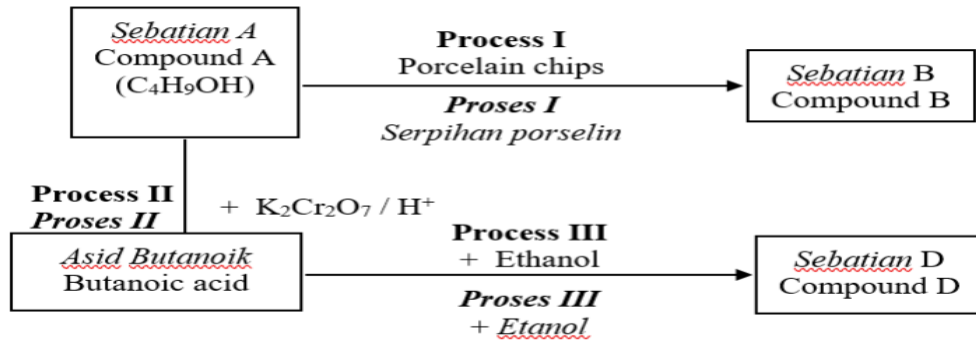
Sebatian A
Compound A
($C_4H_9OH$)

Process I
Porcelain chips

Proses I
Serpihan porselin

Sebatian B
Compound B

Process II
Proses II

+ $K_2Cr_2O_7$ / $H^+$

Asid Butanoik
Butanoic acid

Process III
+ Ethanol

Proses III
+ Etanol

Sebatian D
Compound D